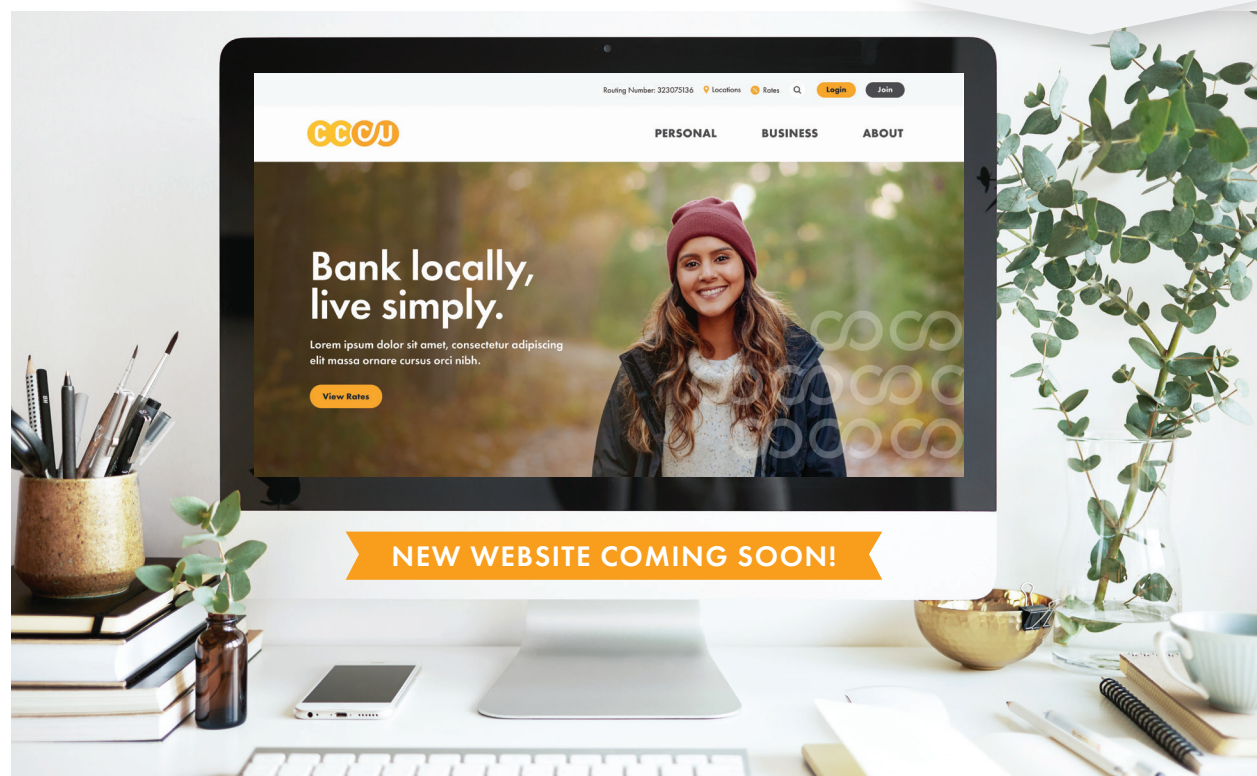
Routing Number: 323075136 Locations Rates Login Join

CCCU

PERSONAL BUSINESS ABOUT

Bank locally, live simply.

Lorem ipsum dolor sit amet, consectetur adipiscing elit massa ornare cursus orci nibh.

View Rates

NEW WEBSITE COMING SOON!